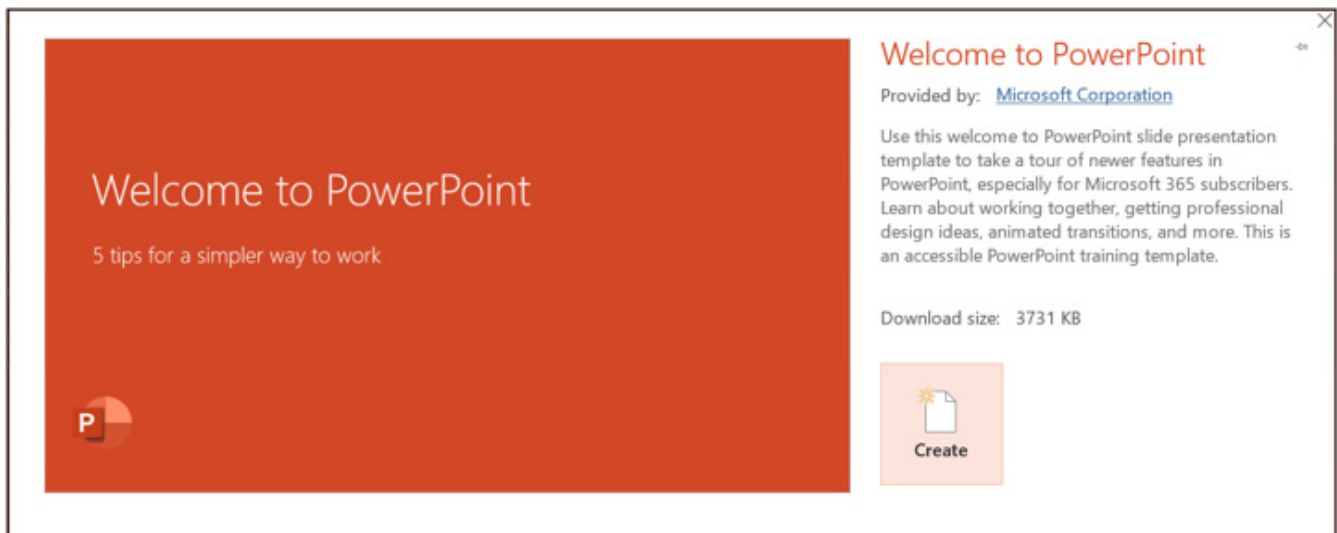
Welcome to PowerPoint

5 tips for a simpler way to work

P

Welcome to PowerPoint

Provided by: Microsoft Corporation

Use this welcome to PowerPoint slide presentation template to take a tour of newer features in PowerPoint, especially for Microsoft 365 subscribers. Learn about working together, getting professional design ideas, animated transitions, and more. This is an accessible PowerPoint training template.

Download size: 3731 KB

Create